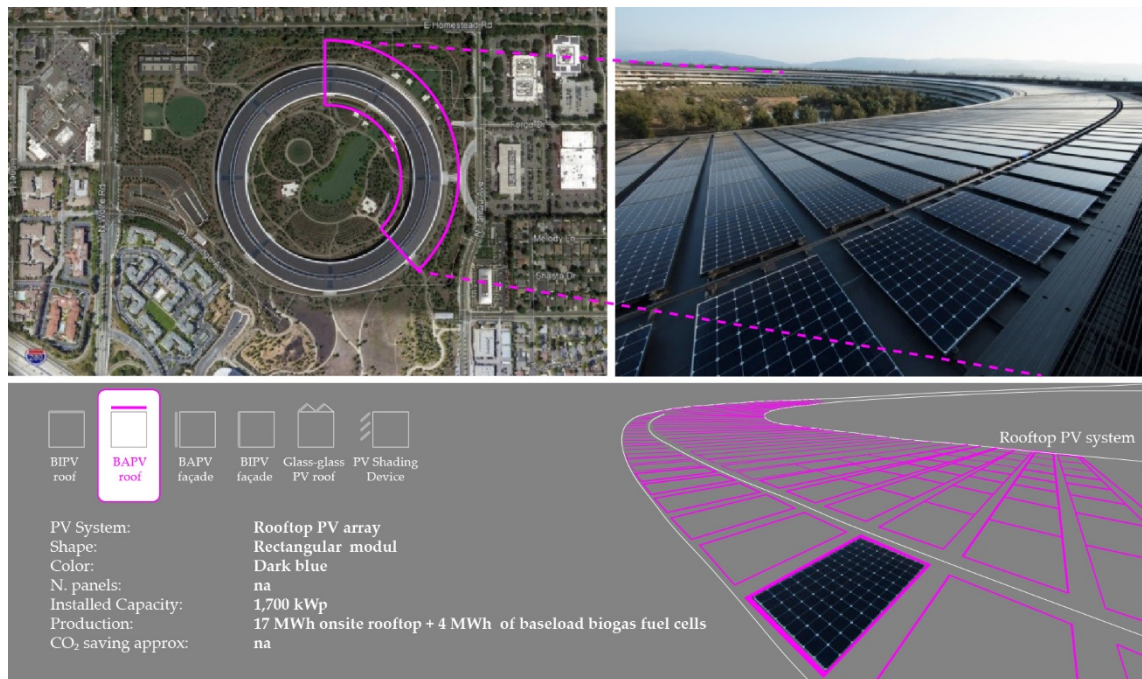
E Homestead Rd

N Wolfe Rd

N Tantau Ave

Pruneridge Ave

Melody Ln

Shasta Dr

BIPV roof

BAPV roof

BAPV façade

BIPV façade

Glass-glass PV roof

PV Shading Device

Rooftop PV system

| | |
|---|---|
| PV System: | Rooftop PV array |
| Shape: | Rectangular modul |
| Color: | Dark blue |
| N. panels: | na |
| Installed Capacity: | 1,700 kWp |
| Production: | 17 MWh onsite rooftop + 4 MWh of baseload biogas fuel cells |
| $CO_2$ saving approx: | na |